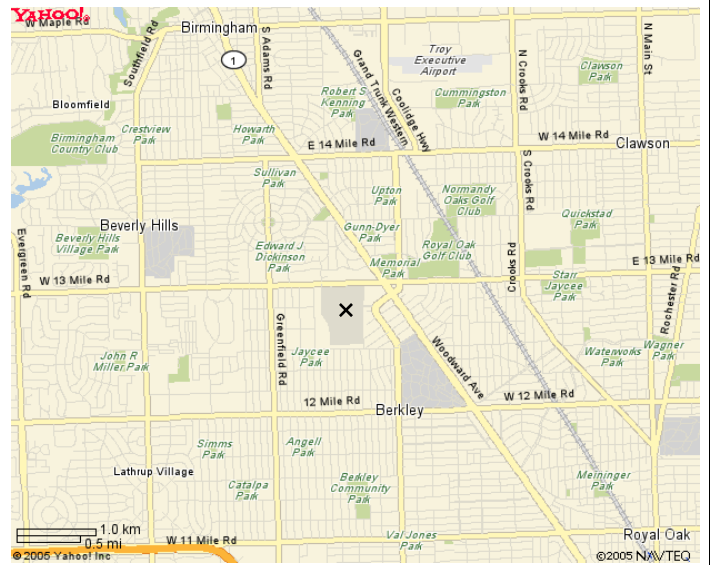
YAHOO!
W Maple Rd
Birmingham
1
S Adams Rd
Southfield Rd
Grand Trunk Western
Coolidge Hwy
Troy Executive Airport
N Crooks Rd
Clawson Park
N Main St
Bloomfield
Robert S Kenning Park
Cummingston Park
Crestview Park
Howarth Park
W 14 Mile Rd
Clawson
Birmingham Country Club
E 14 Mile Rd
S Crooks Rd
Sullivan Park
Upton Park
Normandy Oaks Golf Club
Quickstad Park
Beverly Hills
Gunn-Dyer Park
Evergreen Rd
Beverly Hills Village Park
Edward J Dickinson Park
Royal Oak Golf Club
Crooks Rd
E 13 Mile Rd
Memorial Park
W 13 Mile Rd
Starr Jaycee Park
Rochester Rd
Woodward Ave
John R Miller Park
Greenfield Rd
Jaycee Park
Waterworks Park
Wagner Park
12 Mile Rd
Berkley
W 12 Mile Rd
Simms Park
Angell Park
Lathrup Village
Catalpa Park
Berkley Community Park
Meininger Park
1.0 km
0.5 mi
W 11 Mile Rd
Val Jones Park
Royal Oak
©2005 Yahoo! Inc
©2005 NAVTEQ